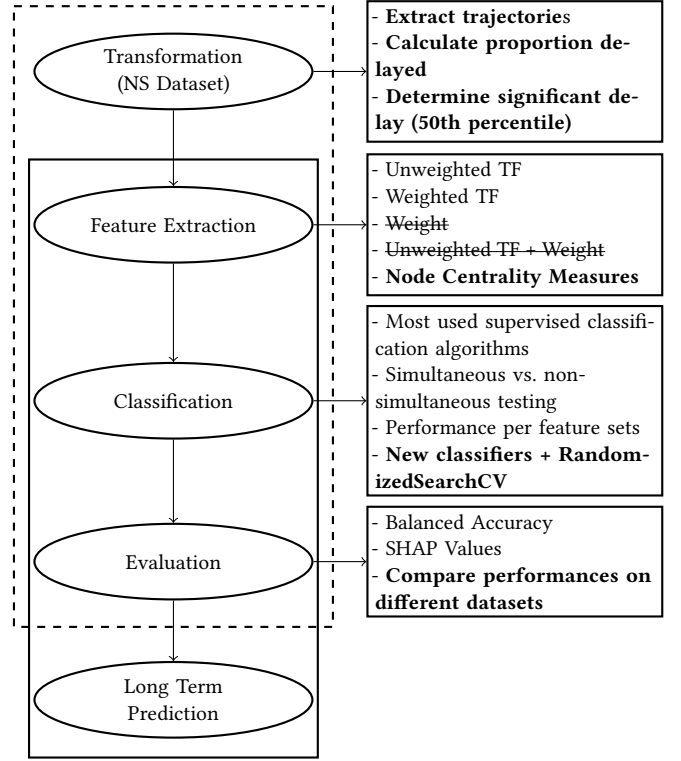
Transformation (NS Dataset)

- **Extract trajectorie**s
- **Calculate proportion delayed**
- **Determine significant delay (50th percentile)**

Feature Extraction

- Unweighted TF
- Weighted TF
- ~~Weight~~
- ~~Unweighted TF + Weight~~
- **Node Centrality Measures**

Classification

- Most used supervised classification algorithms
- Simultaneous vs. non-simultaneous testing
- Performance per feature sets
- **New classifiers + RandomizedSearchCV**

Evaluation

- Balanced Accuracy
- SHAP Values
- **Compare performances on different datasets**

Long Term Prediction